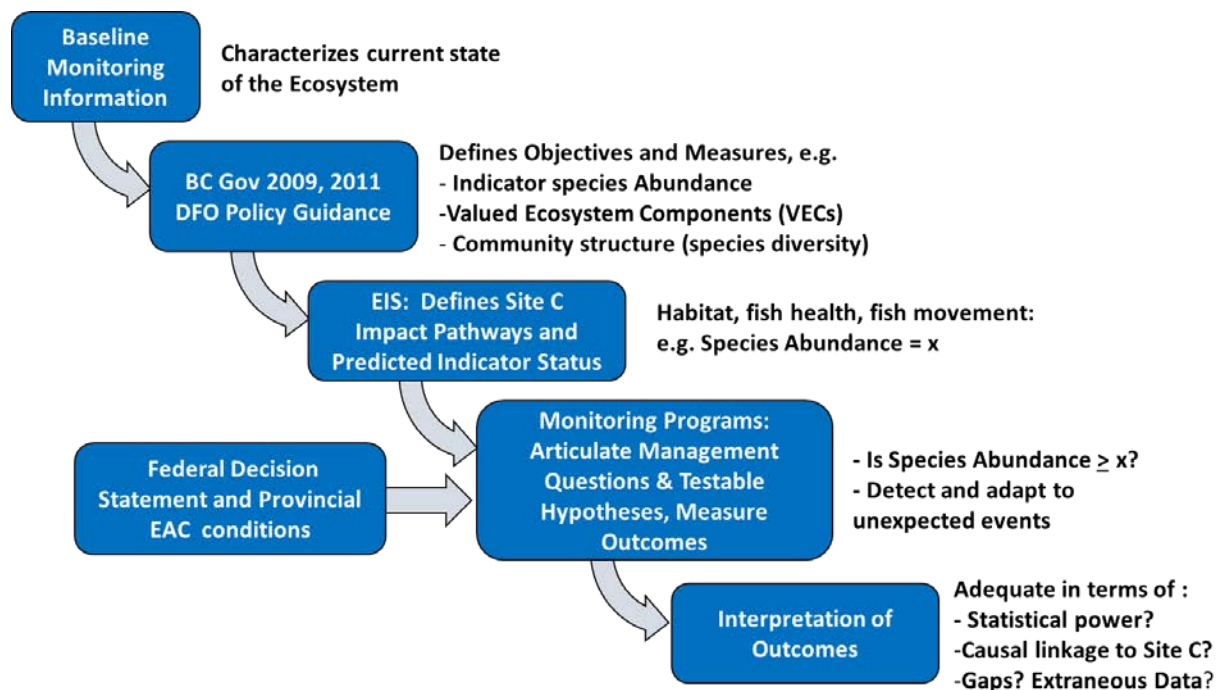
Baseline Monitoring Information

Characterizes current state of the Ecosystem

BC Gov 2009, 2011 DFO Policy Guidance

Defines Objectives and Measures, e.g.
- Indicator species Abundance
-Valued Ecosystem Components (VECs)
- Community structure (species diversity)

EIS: Defines Site C Impact Pathways and Predicted Indicator Status

Habitat, fish health, fish movement:
e.g. Species Abundance = x

Federal Decision Statement and Provincial EAC conditions

Monitoring Programs: Articulate Management Questions & Testable Hypotheses, Measure Outcomes

- Is Species Abundance $\geq$ x?
- Detect and adapt to unexpected events

Interpretation of Outcomes

Adequate in terms of :
- Statistical power?
-Causal linkage to Site C?
-Gaps? Extraneous Data?